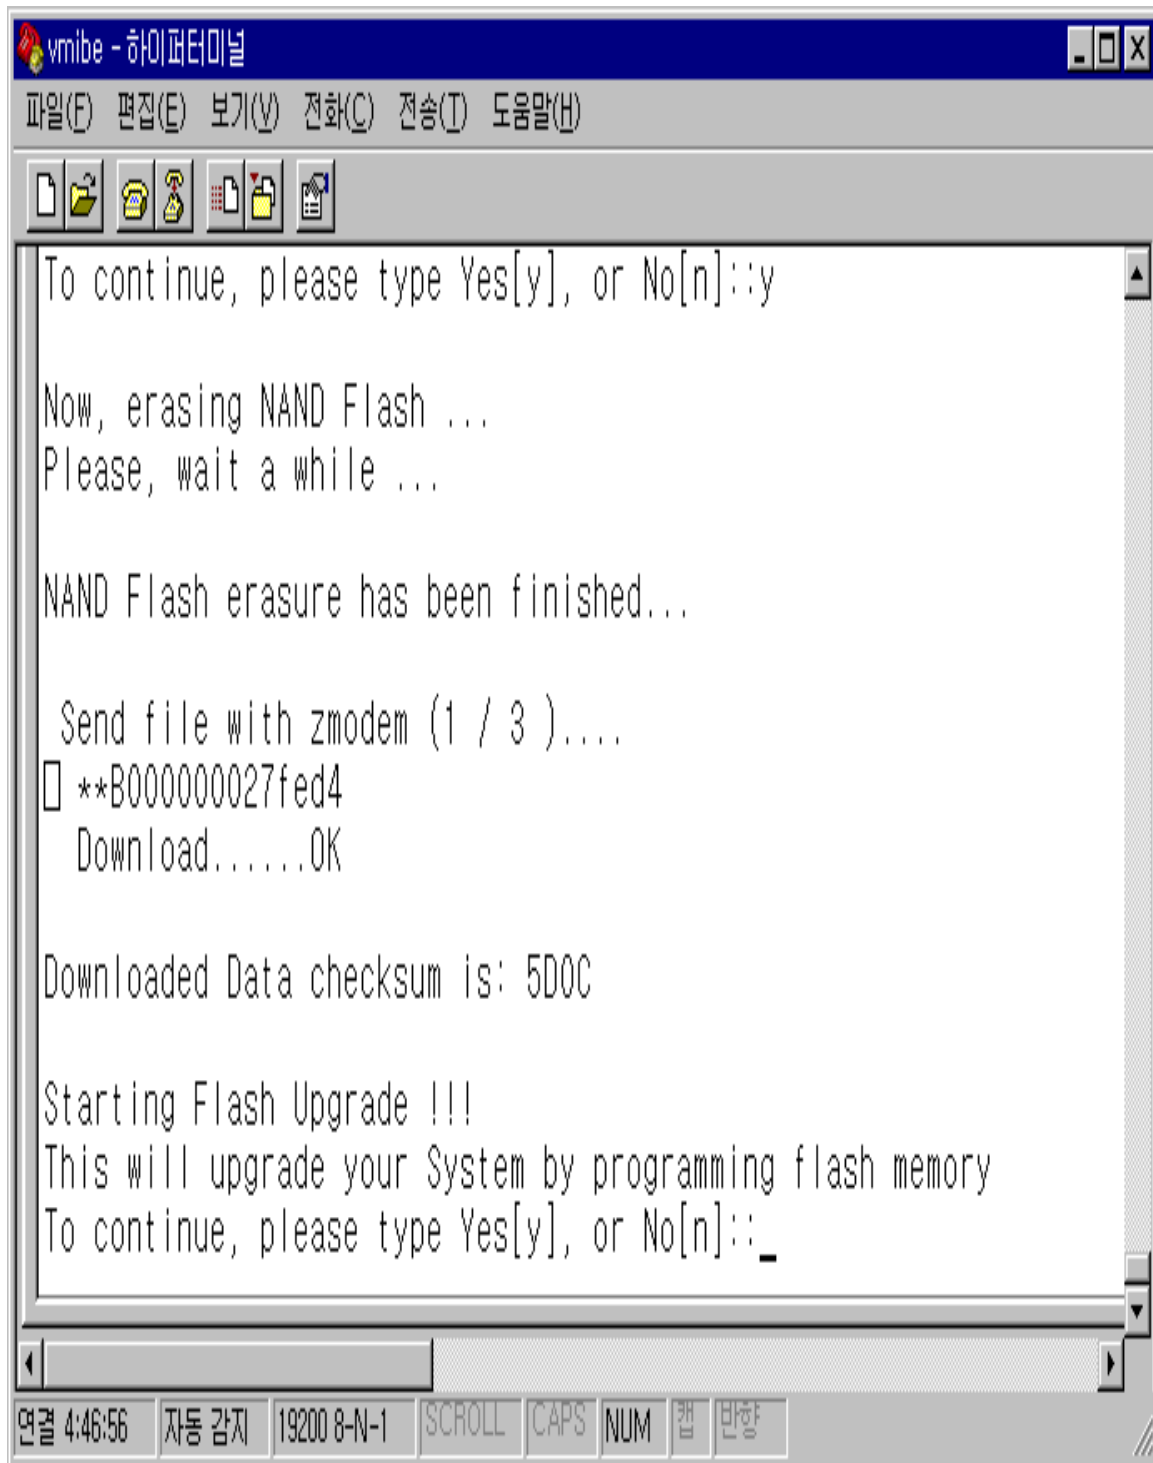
vmibe - 하이퍼터미널

파일(F) 편집(E) 보기(V) 전화(C) 전송(T) 도움말(H)

To continue, please type Yes[y], or No[n]::y

Now, erasing NAND Flash ...
Please, wait a while ...

NAND Flash erasure has been finished...

Send file with zmodem (1 / 3 )....
□ **B000000027fed4
Download......OK

Downloaded Data checksum is: 5D0C

Starting Flash Upgrade !!!
This will upgrade your System by programming flash memory
To continue, please type Yes[y], or No[n]::_

연결 4:46:56 자동 감지 19200 8-N-1 SCROLL CAPS NUM 캡 반향